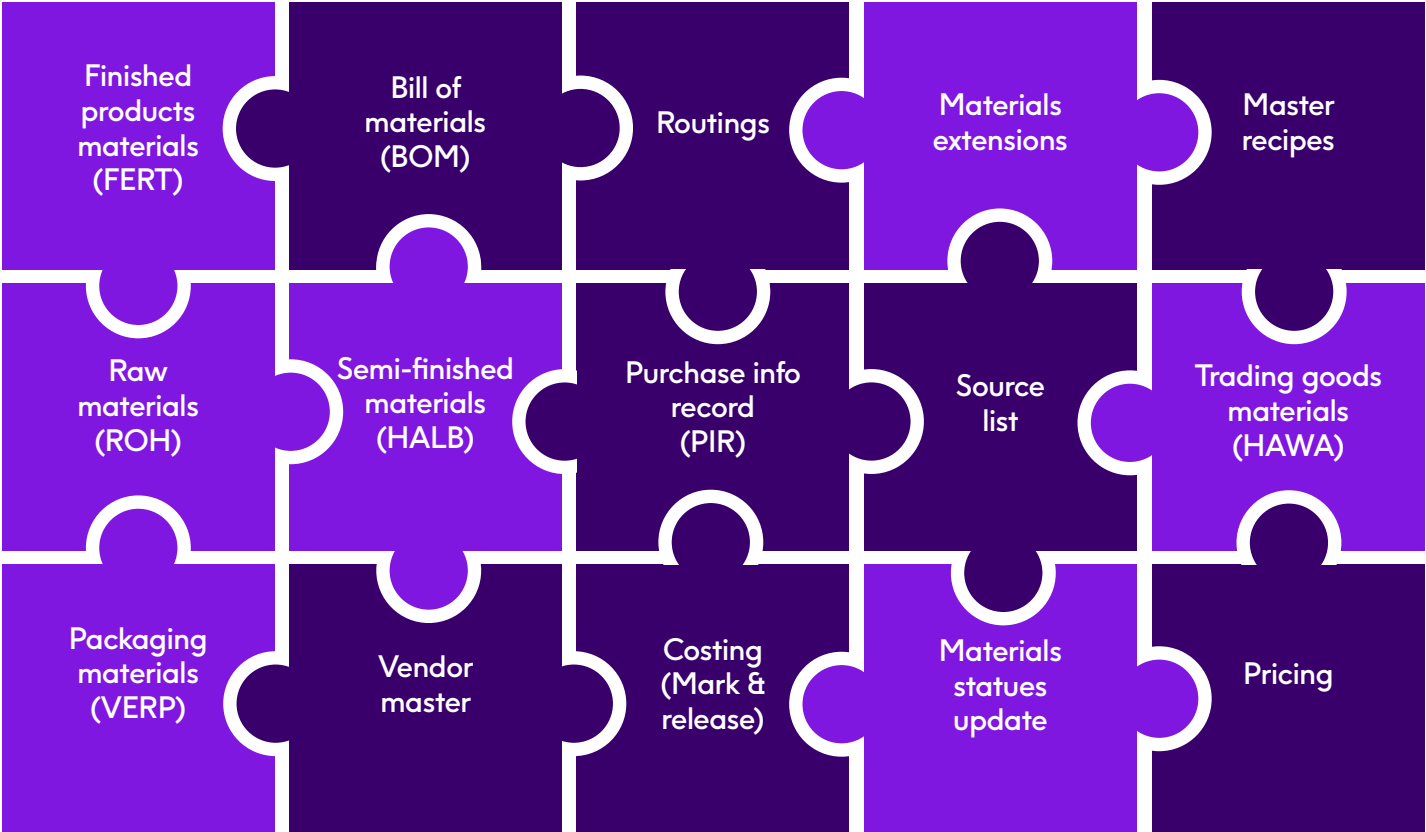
Finished products materials (FERT)

Bill of materials (BOM)

Routings

Materials extensions

Master recipes

Raw materials (ROH)

Semi-finished materials (HALB)

Purchase info record (PIR)

Source list

Trading goods materials (HAWA)

Packaging materials (VERP)

Vendor master

Costing (Mark & release)

Materials statues update

Pricing